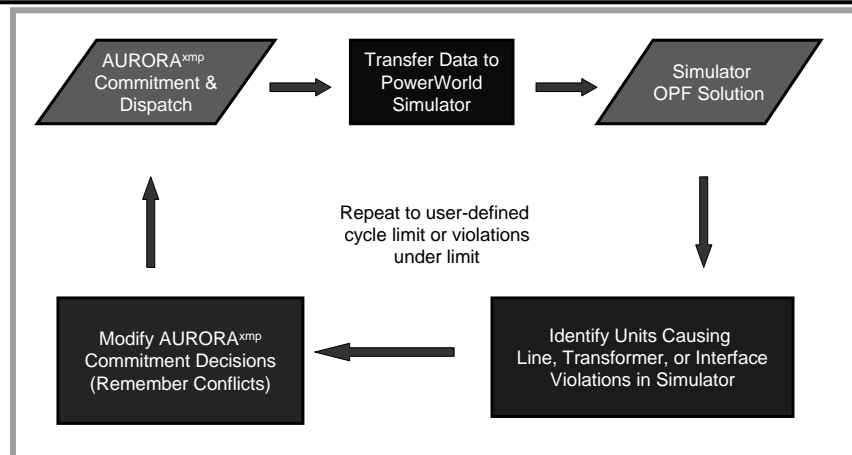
AURORA$^{xmp}$ Commitment & Dispatch

Transfer Data to PowerWorld Simulator

Simulator OPF Solution

Repeat to user-defined cycle limit or violations under limit

Identify Units Causing Line, Transformer, or Interface Violations in Simulator

Modify AURORA$^{xmp}$ Commitment Decisions (Remember Conflicts)